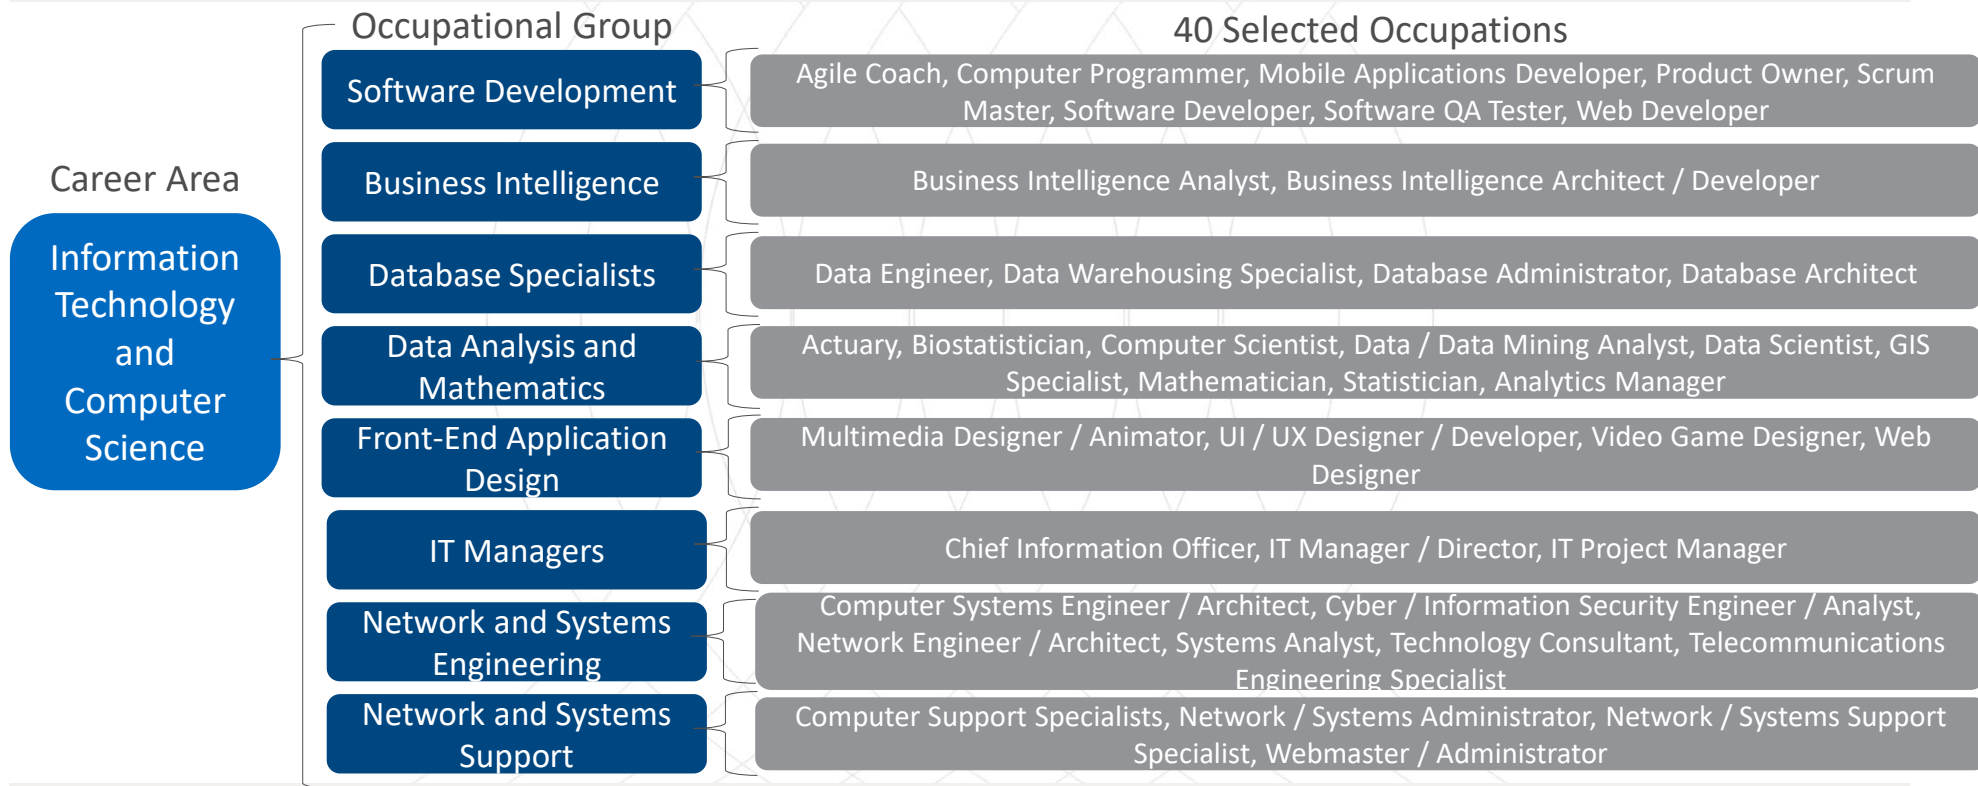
Career Area

Information Technology and Computer Science

Occupational Group

Software Development

Business Intelligence

Database Specialists

Data Analysis and Mathematics

Front-End Application Design

IT Managers

Network and Systems Engineering

Network and Systems Support

40 Selected Occupations

Agile Coach, Computer Programmer, Mobile Applications Developer, Product Owner, Scrum Master, Software Developer, Software QA Tester, Web Developer

Business Intelligence Analyst, Business Intelligence Architect / Developer

Data Engineer, Data Warehousing Specialist, Database Administrator, Database Architect

Actuary, Biostatistician, Computer Scientist, Data / Data Mining Analyst, Data Scientist, GIS Specialist, Mathematician, Statistician, Analytics Manager

Multimedia Designer / Animator, UI / UX Designer / Developer, Video Game Designer, Web Designer

Chief Information Officer, IT Manager / Director, IT Project Manager

Computer Systems Engineer / Architect, Cyber / Information Security Engineer / Analyst, Network Engineer / Architect, Systems Analyst, Technology Consultant, Telecommunications Engineering Specialist

Computer Support Specialists, Network / Systems Administrator, Network / Systems Support Specialist, Webmaster / Administrator